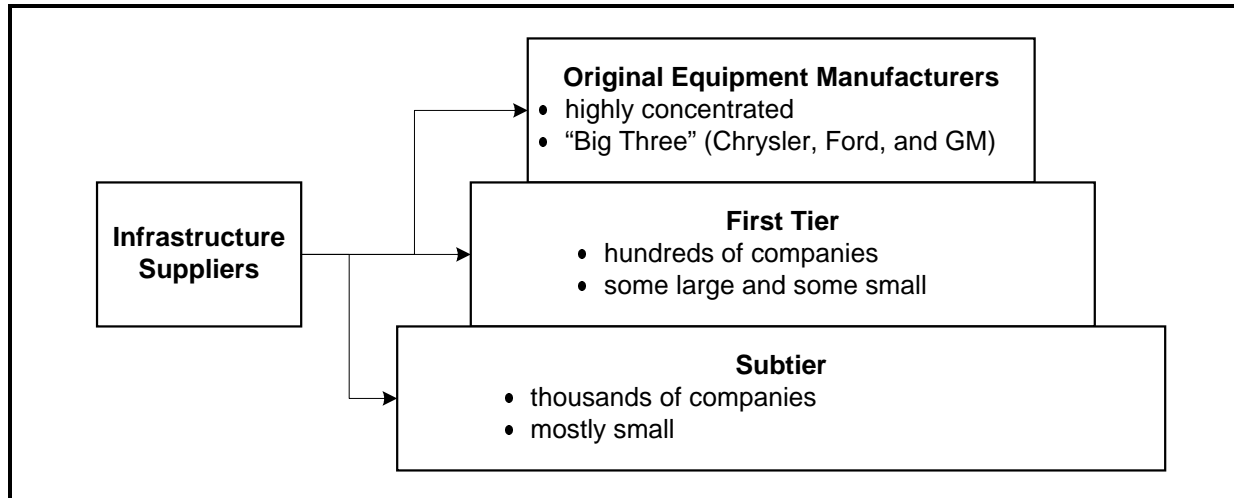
Infrastructure Suppliers

Original Equipment Manufacturers
- highly concentrated
- “Big Three” (Chrysler, Ford, and GM)

First Tier
- hundreds of companies
- some large and some small

Subtier
- thousands of companies
- mostly small